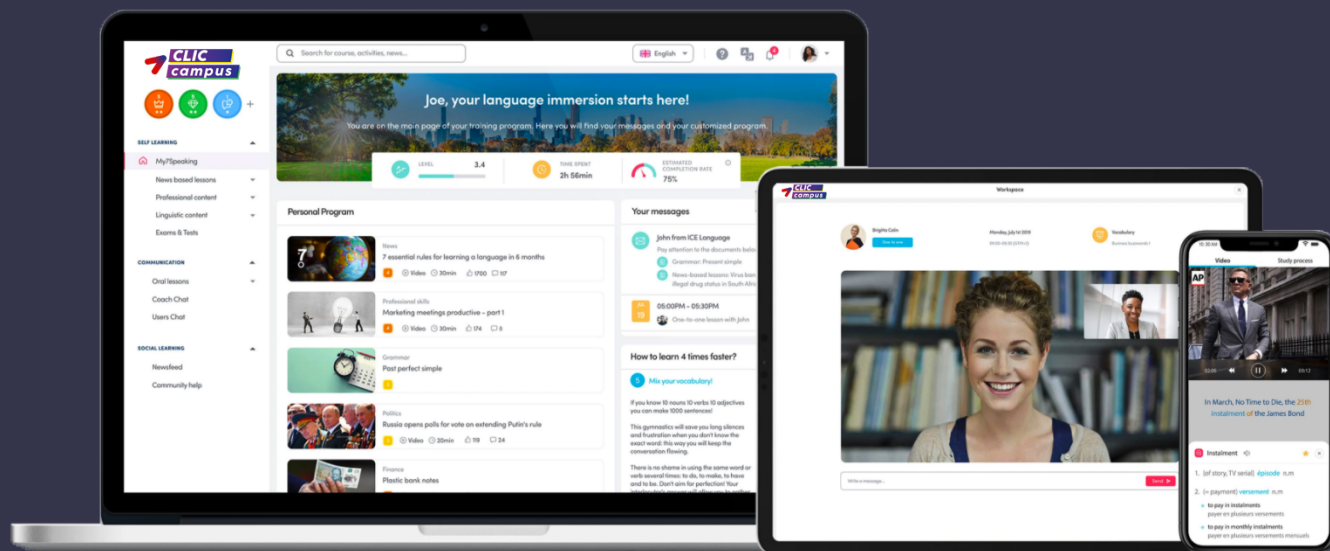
CLIC campus

Search for course, activities, news...

English

SELF LEARNING
My7Speaking
News based lessons
Professional content
Linguistic content
Exams & Tests

COMMUNICATION
Oral lessons
Coach Chat
Users Chat

SOCIAL LEARNING
Newsfeed
Community help

Joe, your language immersion starts here!

You are on the main page of your training program. Here you will find your messages and your customized program.

LEVEL 3.4
TIME SPENT 2h 56min
ESTIMATED COMPLETION RATE 75%

Personal Program

News
7 essential rules for learning a language in 6 months
Video 30min 1700 117

Professional skills
Marketing meetings productive - part 1
Video 30min 174 8

Grammar
Past perfect simple

Politics
Russia opens polls for vote on extending Putin's rule
Video 20min 119 24

Finance
Plastic bank notes

Your messages

John from ICE Language
Pay attention to the documents below
Grammar: Present simple
News-based lessons: Virus be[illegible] illegal drug status in South Afric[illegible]

05:00PM – 05:30PM
One-to-one lesson with John

How to learn 4 times faster?

5 Mix your vocabulary!

If you know 10 nouns 10 verbs 10 adjectives you can make 1000 sentences!

This gymnastics will save you long silences and frustration when you don't know the exact word: this way you will keep the conversation flowing.

There is no shame in using the same word or verb several times: to do, to make, to have and to be. Don't aim for perfection! Your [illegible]

CLIC campus
Workspace
Brigitte Colin
Monday, July 1st 2019
Vocabulary
Business buzzwords 1
Write a message...
Send

Video
Study process

In March, No Time to Die, the 25th instalment of the James Bond

Instalment
1. (of story, TV serial) episode n,m
2. (= payment) versement n,m
to pay in instalments
payer en plusieurs versements
to pay in monthly instalments
payer en plusieurs versements mensuels